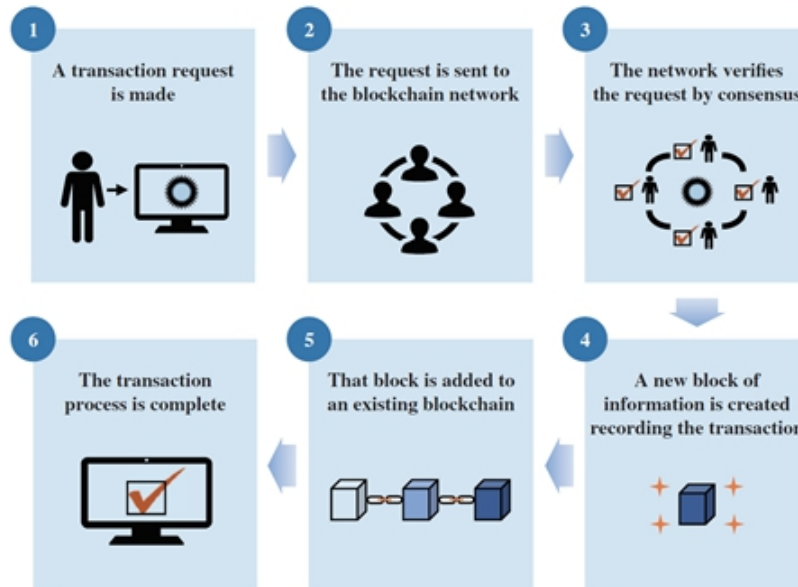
1

A transaction request is made

2

The request is sent to the blockchain network

3

The network verifies the request by consensus

4

A new block of information is created recording the transaction

5

That block is added to an existing blockchain

6

The transaction process is complete